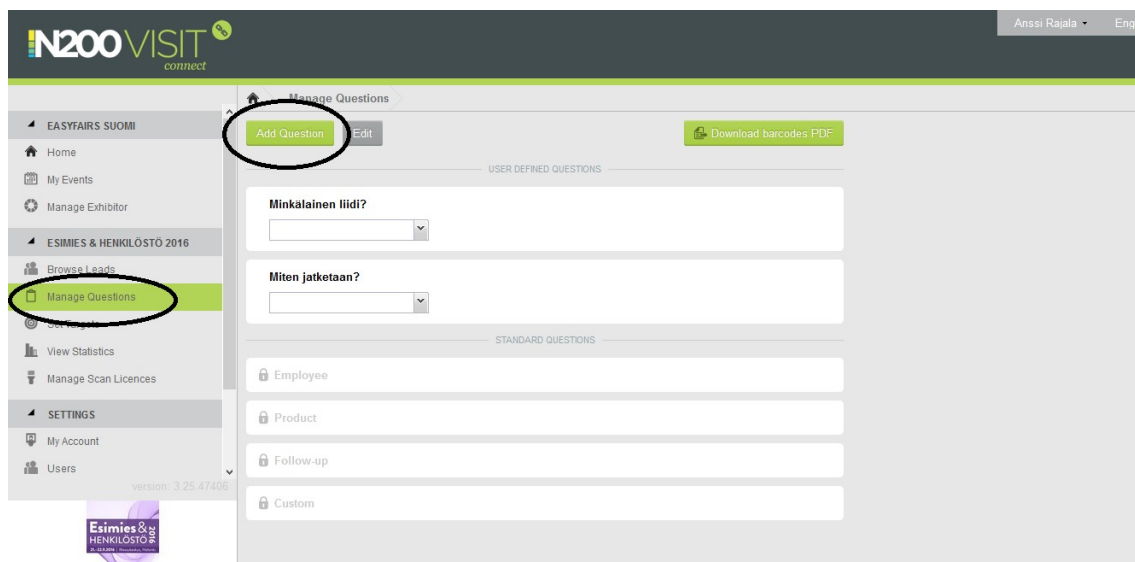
N200 VISIT connect

Anssi Rajala ▾ Eng

Manage Questions

EASYFAIRS SUOMI
Home
My Events
Manage Exhibitor
ESIMIES & HENKILÖSTÖ 2016
Browse Leads
Manage Questions
Set Targets
View Statistics
Manage Scan Licences
SETTINGS
My Account
Users
version: 3.25.47406

Esimies & HENKILÖSTÖ 2016
21.–22.9.2016 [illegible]

Add Question
Edit
Download barcodes PDF

USER DEFINED QUESTIONS

Minkälainen liidi?

Miten jatketaan?

STANDARD QUESTIONS

Employee
Product
Follow-up
Custom